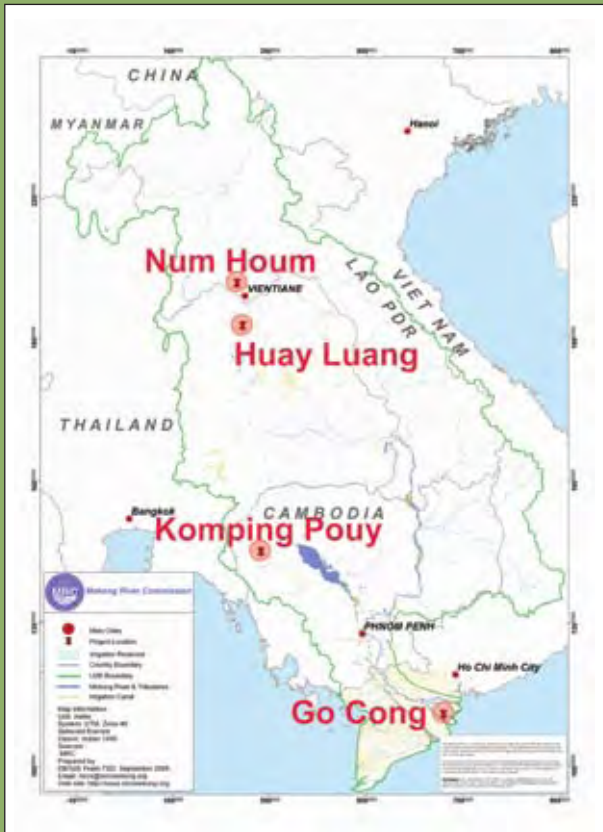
CHINA

MYANMAR

Hanoi

Num Houm

VIENTIANE

LAO PDR

VIET NAM

Huay Luang

THAILAND

CAMBODIA

Bangkok

Komping Pouy

Mekong River Commission

Main Cities
Project Location
Irrigation Reservoir
Country Boundary
LMB Boundary
Mekong River & Tributaries
Irrigation Canal

PHNOM PENH

Ho Chi Minh City

Go Cong

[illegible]